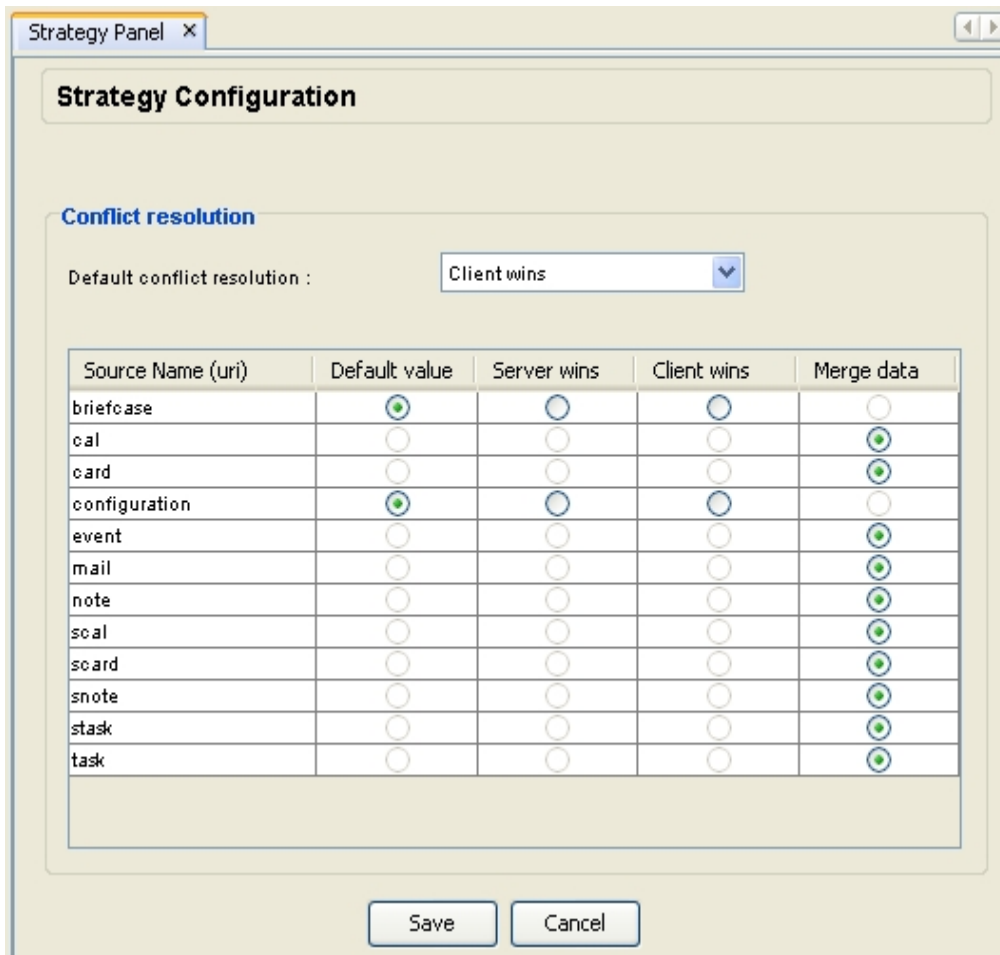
Strategy Panel ×

Strategy Configuration

Conflict resolution

Default conflict resolution : Client wins

| Source Name (uri) | Default value | Server wins | Client wins | Merge data |
|---|---|---|---|---|
| briefcase | | | | |
| cal | | | | |
| card | | | | |
| configuration | | | | |
| event | | | | |
| mail | | | | |
| note | | | | |
| scal | | | | |
| scard | | | | |
| snote | | | | |
| stask | | | | |
| task | | | | |

Save Cancel